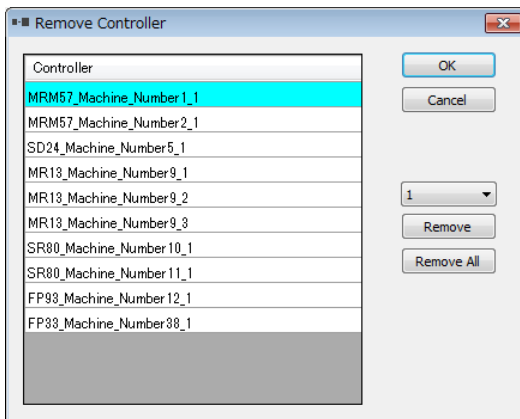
Remove Controller

| Controller |
|---|
| MRM57_Machine_Number1_1 |
| MRM57_Machine_Number2_1 |
| SD24_Machine_Number5_1 |
| MR13_Machine_Number9_1 |
| MR13_Machine_Number9_2 |
| MR13_Machine_Number9_3 |
| SR80_Machine_Number10_1 |
| SR80_Machine_Number11_1 |
| FP93_Machine_Number12_1 |
| FP33_Machine_Number38_1 |

OK
Cancel
1
Remove
Remove All